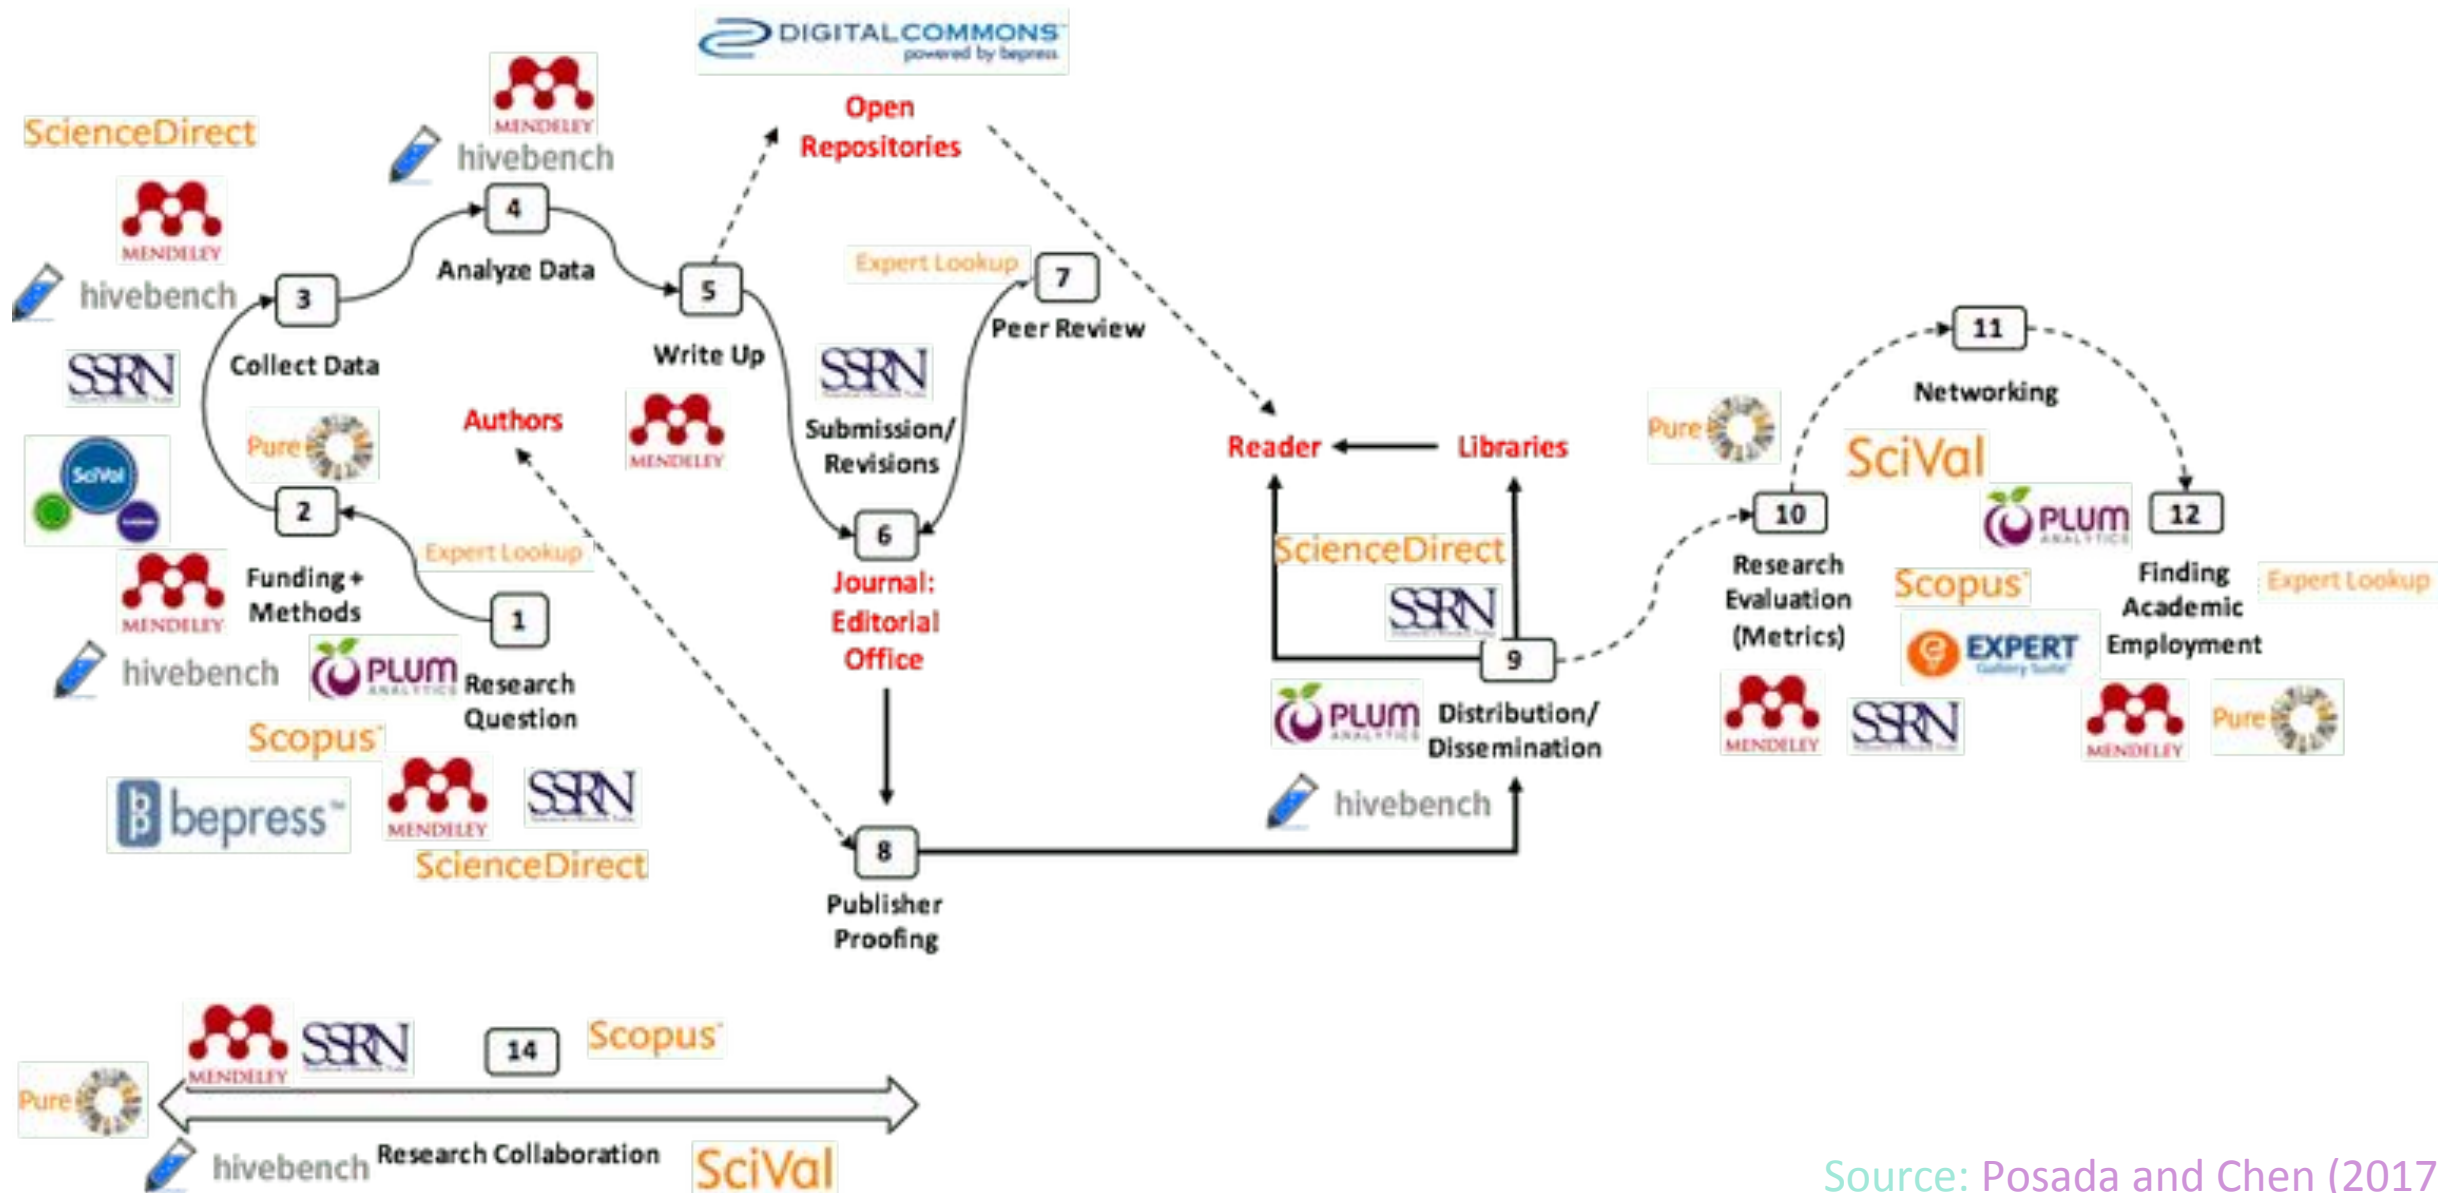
DIGITALCOMMONS powered by bepress

Open Repositories

ScienceDirect

MENDELEY

hivebench

4

Analyze Data

5

Write Up

3

Collect Data

SSRN

Authors

Pure

SciVal

2

Funding + Methods

Expert Lookup

1

Research Question

PLUM ANALYTICS

Scopus

bepress

ScienceDirect

SSRN

Submission/ Revisions

Expert Lookup

7

Peer Review

6

Journal: Editorial Office

8

Publisher Proofing

Reader

Libraries

ScienceDirect

SSRN

9

Distribution/ Dissemination

PLUM

hivebench

11

Networking

Pure

SciVal

10

Research Evaluation (Metrics)

PLUM

12

Finding Academic Employment

Expert Lookup

Scopus

EXPERT

MENDELEY

SSRN

Pure

14

Scopus

Pure

hivebench

Research Collaboration

SciVal

Source: Posada and Chen (2017